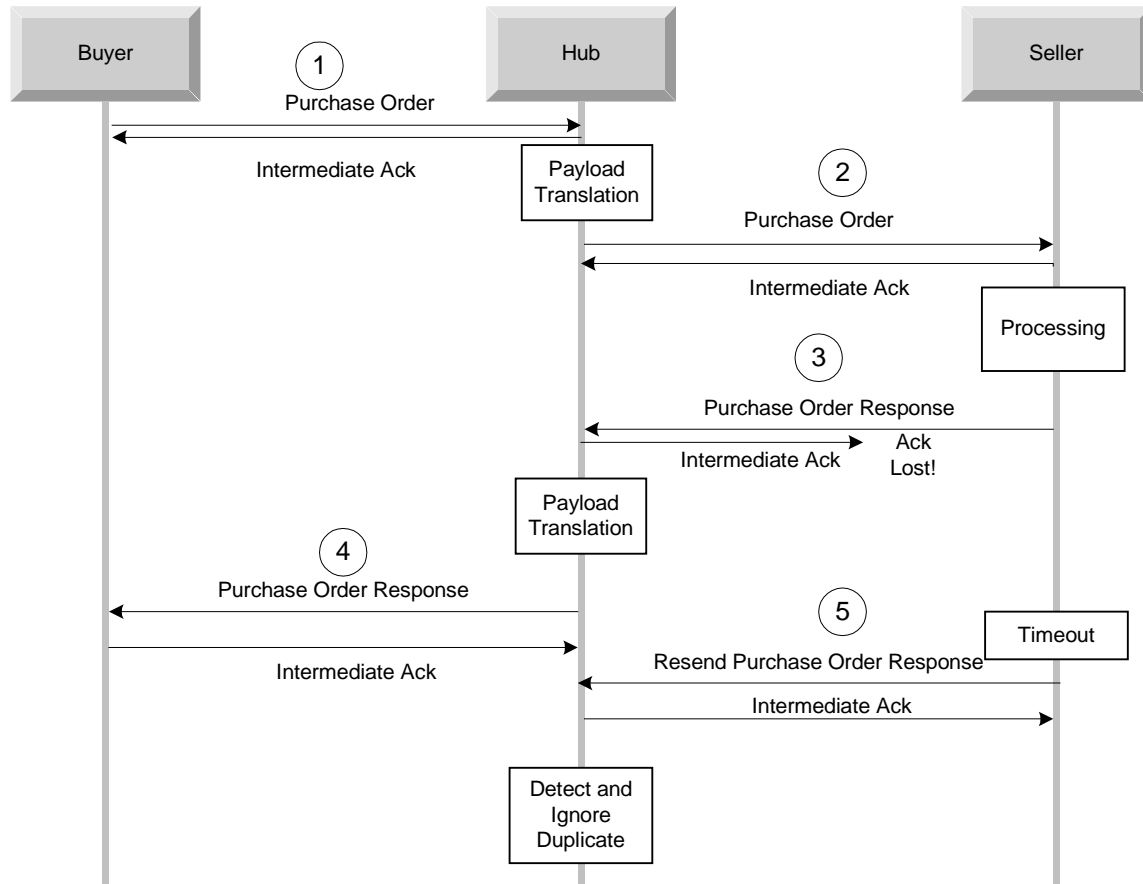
Buyer

Hub

Seller

1

Purchase Order

Intermediate Ack

Payload Translation

2

Purchase Order

Intermediate Ack

Processing

3

Purchase Order Response

Intermediate Ack

Ack Lost!

Payload Translation

4

Purchase Order Response

Intermediate Ack

5

Timeout

Resend Purchase Order Response

Intermediate Ack

Detect and Ignore Duplicate